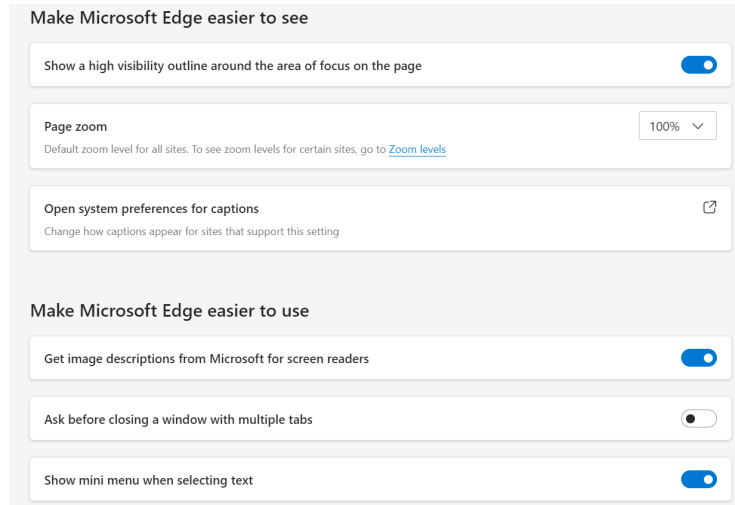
Make Microsoft Edge easier to see

Show a high visibility outline around the area of focus on the page

Page zoom
Default zoom level for all sites. To see zoom levels for certain sites, go to Zoom levels

100%

Open system preferences for captions
Change how captions appear for sites that support this setting

Make Microsoft Edge easier to use

Get image descriptions from Microsoft for screen readers

Ask before closing a window with multiple tabs

Show mini menu when selecting text